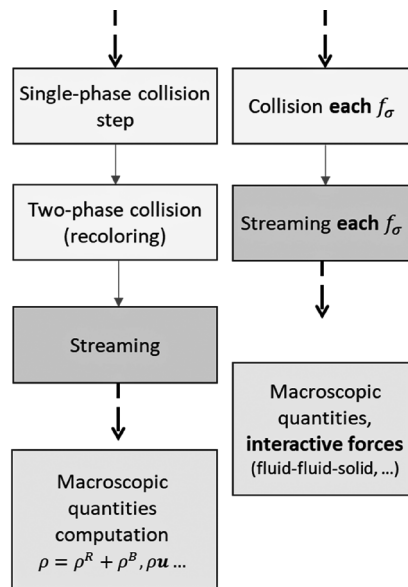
Single-phase collision step

Two-phase collision (recoloring)

Streaming

Macroscopic quantities computation $\rho = \rho^R + \rho^B, \rho\boldsymbol{u}$ ...

Collision **each** $f_\sigma$

Streaming **each** $f_\sigma$

Macroscopic quantities, **interactive forces** (fluid-fluid-solid, ...)